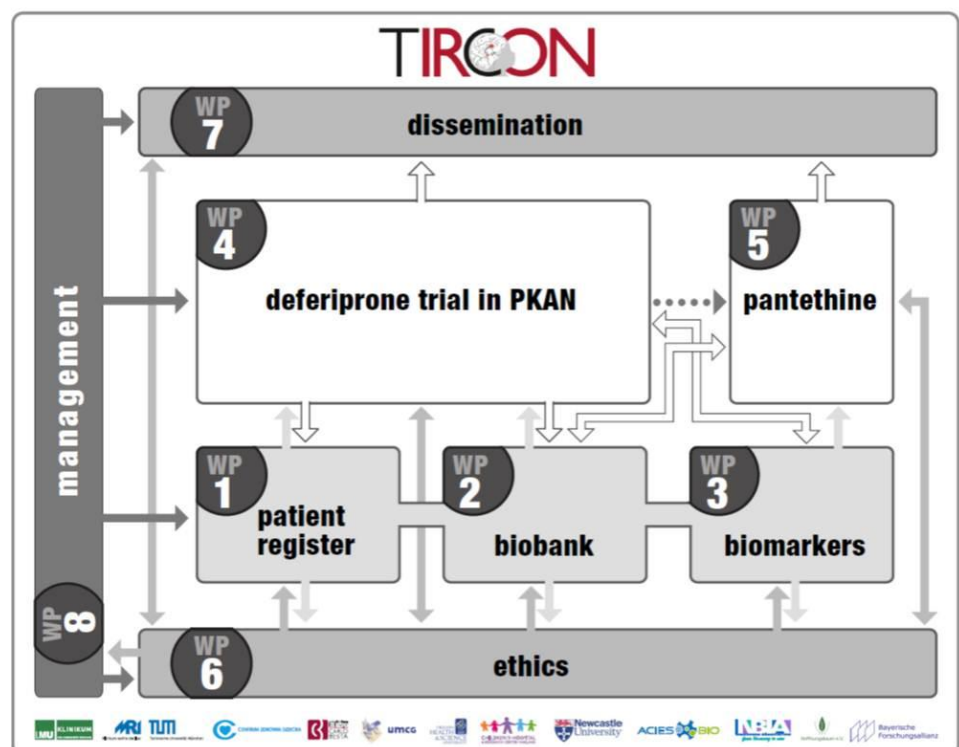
TIRCON

WP 7 dissemination

WP 4 deferiprone trial in PKAN

WP 5 pantethine

management

WP 8

WP 1 patient register

WP 2 biobank

WP 3 biomarkers

WP 6 ethics

LMU KLINIKUM MRI TUM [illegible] umcg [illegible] Newcastle University ACIES BIO NBIA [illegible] Bayerische Forschungsallianz